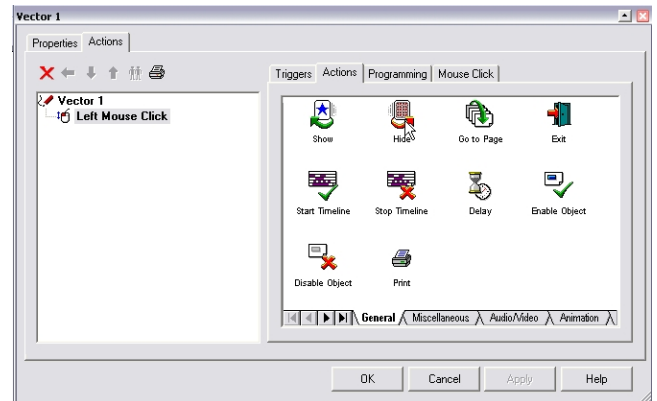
Vector 1

Properties Actions

Vector 1
Left Mouse Click

Triggers Actions Programming Mouse Click

Show
Hide
Go to Page
Exit
Start Timeline
Stop Timeline
Delay
Enable Object
Disable Object
Print

General Miscellaneous Audio/Video Animation

OK Cancel Apply Help